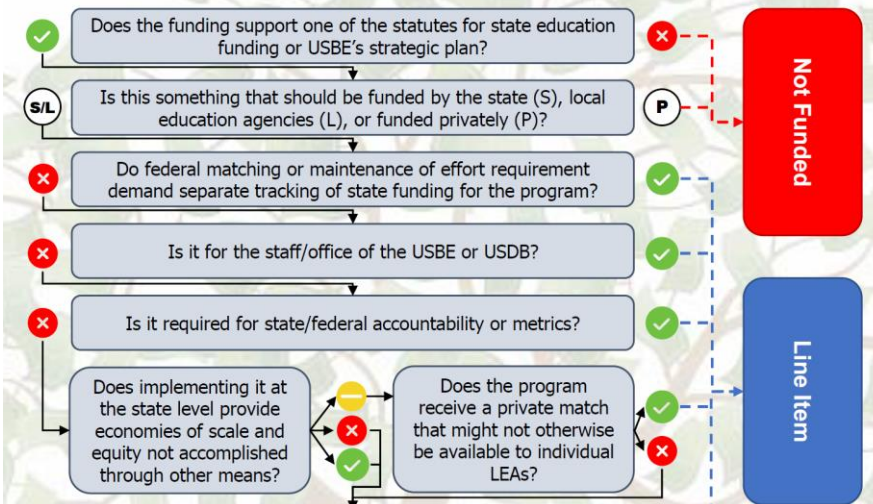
Does the funding support one of the statutes for state education funding or USBE's strategic plan?

S/L

Is this something that should be funded by the state (S), local education agencies (L), or funded privately (P)?

P

Not Funded

Do federal matching or maintenance of effort requirement demand separate tracking of state funding for the program?

Is it for the staff/office of the USBE or USDB?

Is it required for state/federal accountability or metrics?

Line Item

Does implementing it at the state level provide economies of scale and equity not accomplished through other means?

Does the program receive a private match that might not otherwise be available to individual LEAs?